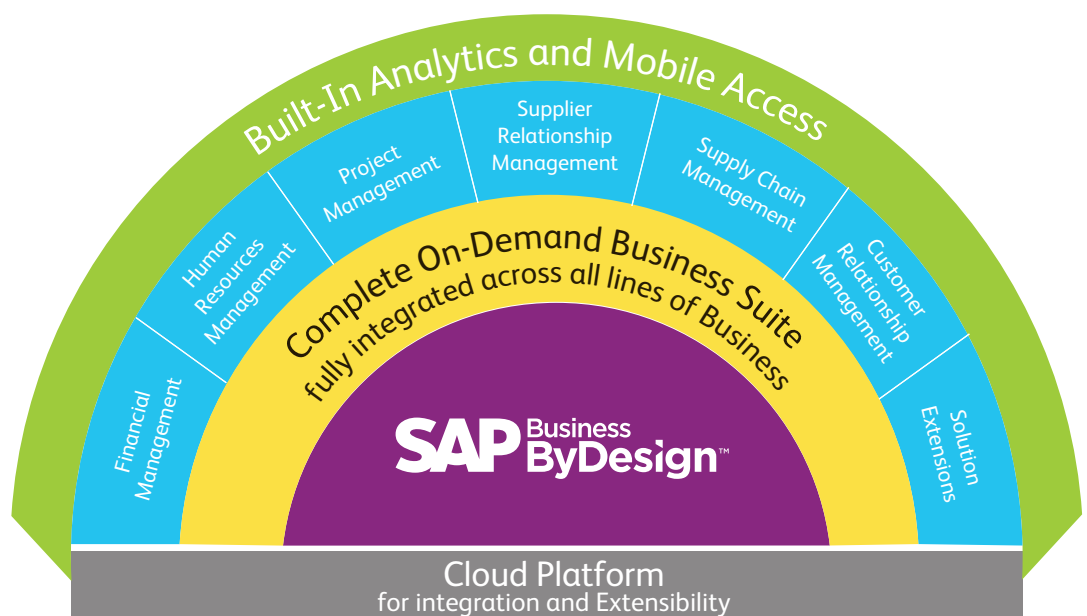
Built-In Analytics and Mobile Access

Financial Management

Human Resources Management

Project Management

Supplier Relationship Management

Supply Chain Management

Customer Relationship Management

Solution Extensions

Complete On-Demand Business Suite
fully integrated across all lines of Business

SAP Business ByDesign™

Cloud Platform
for integration and Extensibility